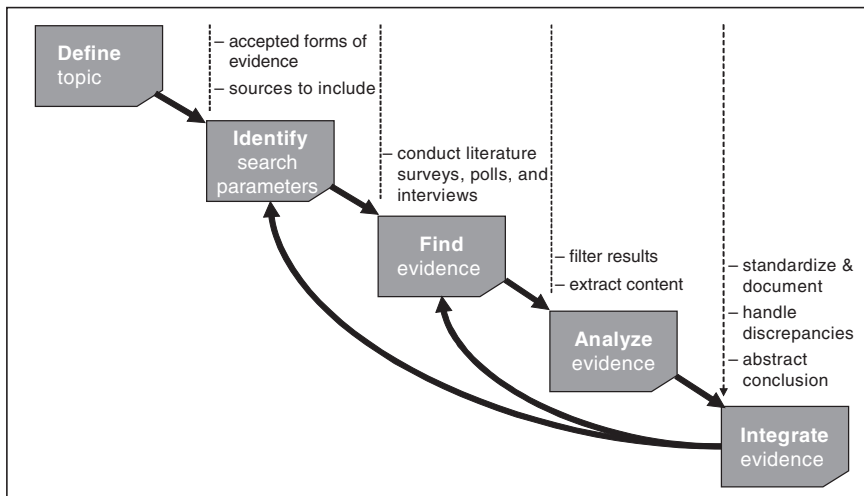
Define topic

– accepted forms of evidence
– sources to include

Identify search parameters

– conduct literature surveys, polls, and interviews

Find evidence

– filter results
– extract content

Analyze evidence

– standardize & document
– handle discrepancies
– abstract conclusion

Integrate evidence